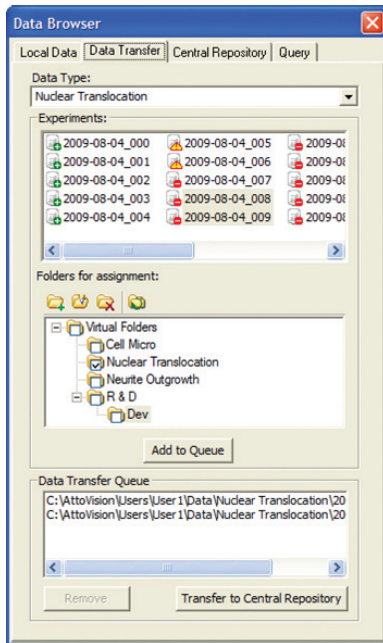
Data Browser

Local Data | Data Transfer | Central Repository | Query

Data Type:

Nuclear Translocation

Experiments:

2009-08-04_000
2009-08-04_001
2009-08-04_002
2009-08-04_003
2009-08-04_004
2009-08-04_005
2009-08-04_006
2009-08-04_007
2009-08-04_008
2009-08-04_009
2009-08
2009-08
2009-08
2009-08
2009-08

Folders for assignment:

Virtual Folders
Cell Micro
Nuclear Translocation
Neurite Outgrowth
R & D
Dev

Add to Queue

Data Transfer Queue

C:\AttoVision\Users\User1\Data\Nuclear Translocation\20
C:\AttoVision\Users\User1\Data\Nuclear Translocation\20

Remove

Transfer to Central Repository